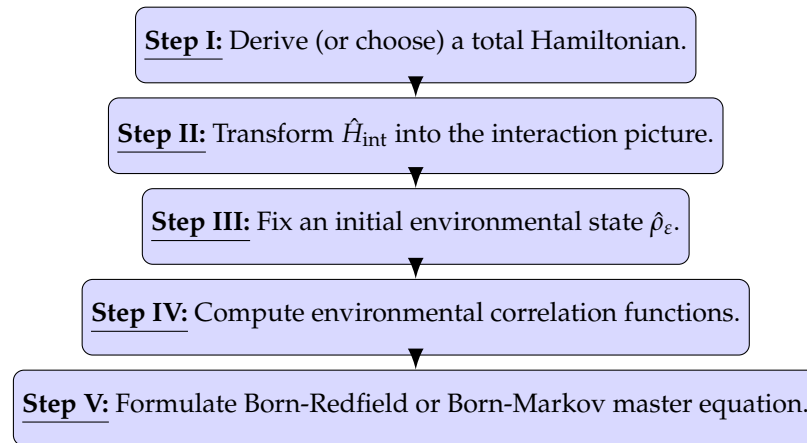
Step I: Derive (or choose) a total Hamiltonian.

Step II: Transform $\hat{H}_{\text{int}}$ into the interaction picture.

Step III: Fix an initial environmental state $\hat{\rho}_{\varepsilon}$.

Step IV: Compute environmental correlation functions.

Step V: Formulate Born-Redfield or Born-Markov master equation.